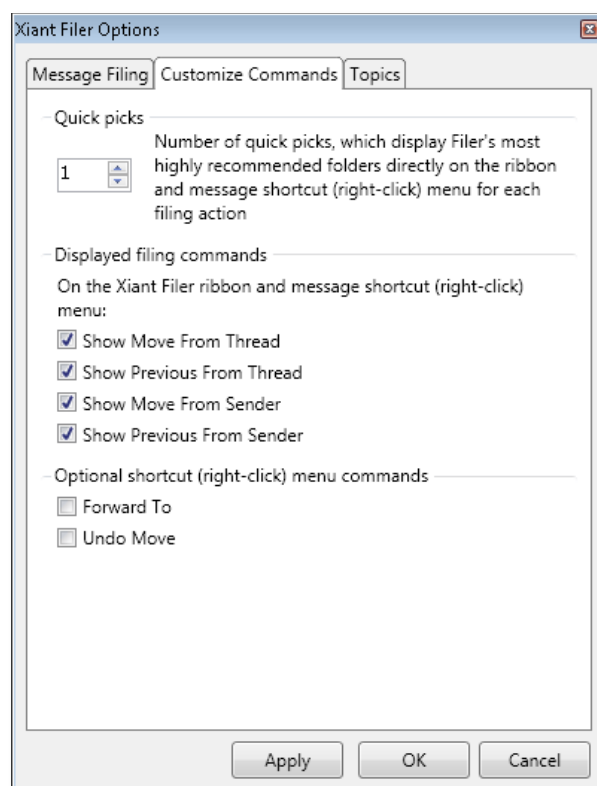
Xiant Filer Options

Message Filing | Customize Commands | Topics

Quick picks

1

Number of quick picks, which display Filer's most highly recommended folders directly on the ribbon and message shortcut (right-click) menu for each filing action

Displayed filing commands

On the Xiant Filer ribbon and message shortcut (right-click) menu:

Show Move From Thread

Show Previous From Thread

Show Move From Sender

Show Previous From Sender

Optional shortcut (right-click) menu commands

Forward To

Undo Move

Apply | OK | Cancel